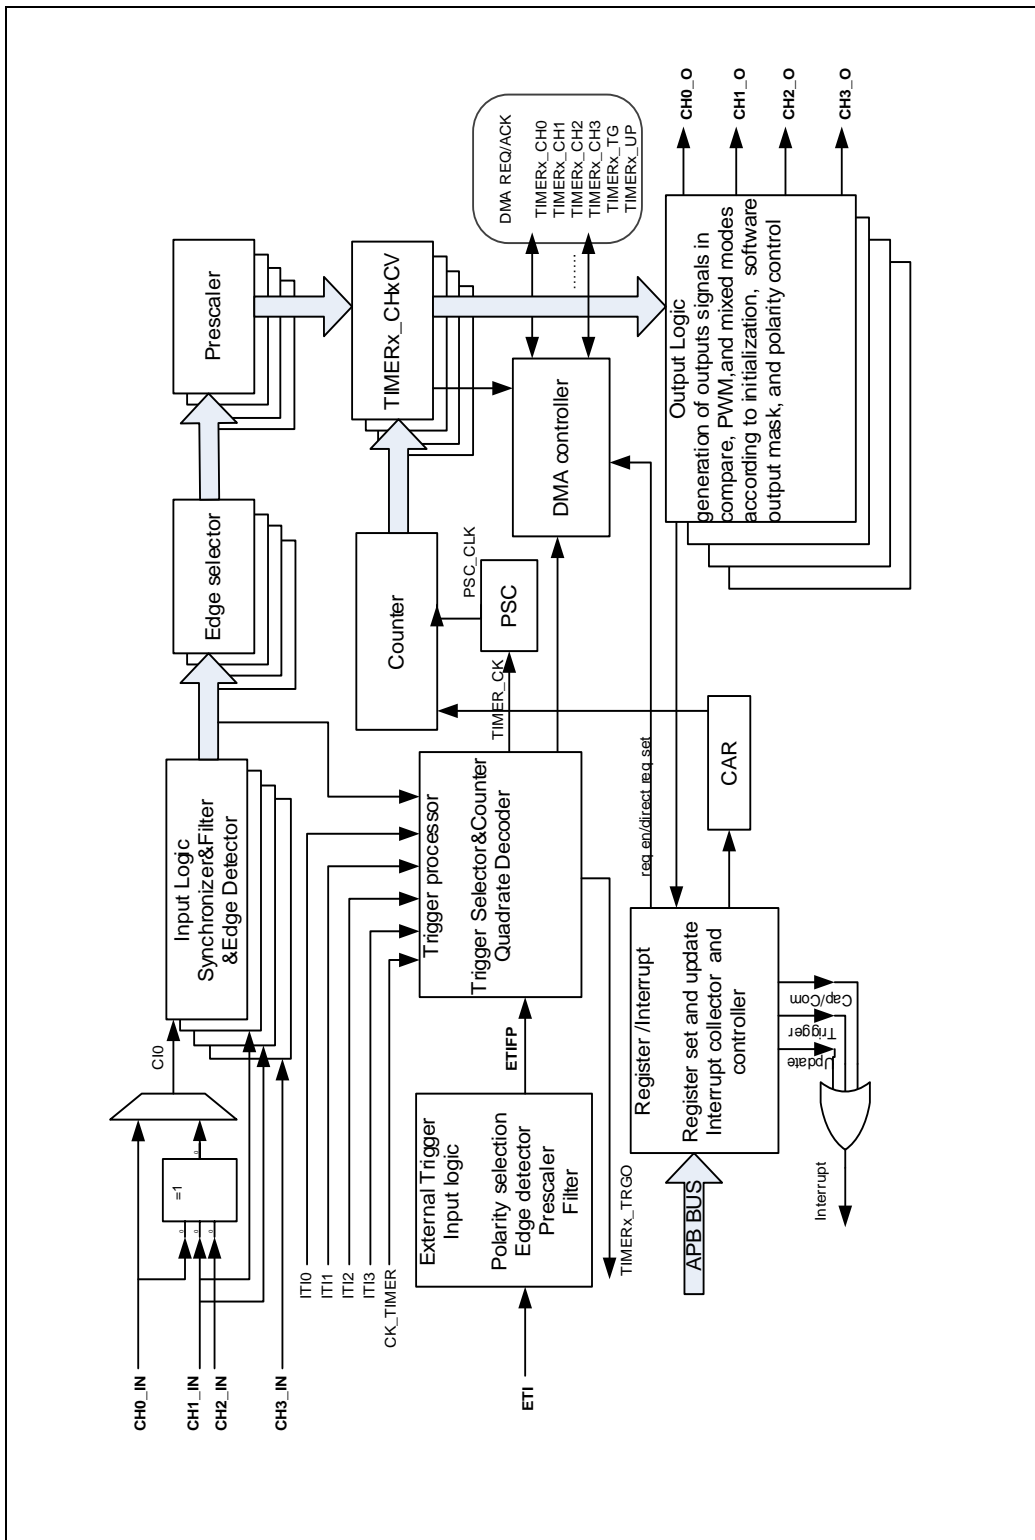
CH0_IN
CH1_IN
CH2_IN
CH3_IN
=1
CI0
Input Logic
Synchronizer&Filter
&Edge Detector
Edge selector
Prescaler
TIMERx_CHxCV
DMA REQ/ACK
TIMERx_CH0
TIMERx_CH1
TIMERx_CH2
TIMERx_CH3
TIMERx_TG
TIMERx_UP
......
CH0_O
CH1_O
CH2_O
CH3_O
Output Logic
generation of outputs signals in compare, PWM,and mixed modes according to initialization, software output mask, and polarity control
ITI0
ITI1
ITI2
ITI3
CK_TIMER
Trigger processor
Trigger Selector&Counter
Quadrate Decoder
TIMER_CK
Counter
PSC_CLK
PSC
DMA controller
ETIFP
External Trigger
Input logic
Polarity selection
Edge detector
Prescaler
Filter
ETI
TIMERx_TRGO
req en/direct req set
CAR
Register /Interrupt
Register set and update
Interrupt collector and controller
Update
Trigger
Cap/Com
APB BUS
Interrupt